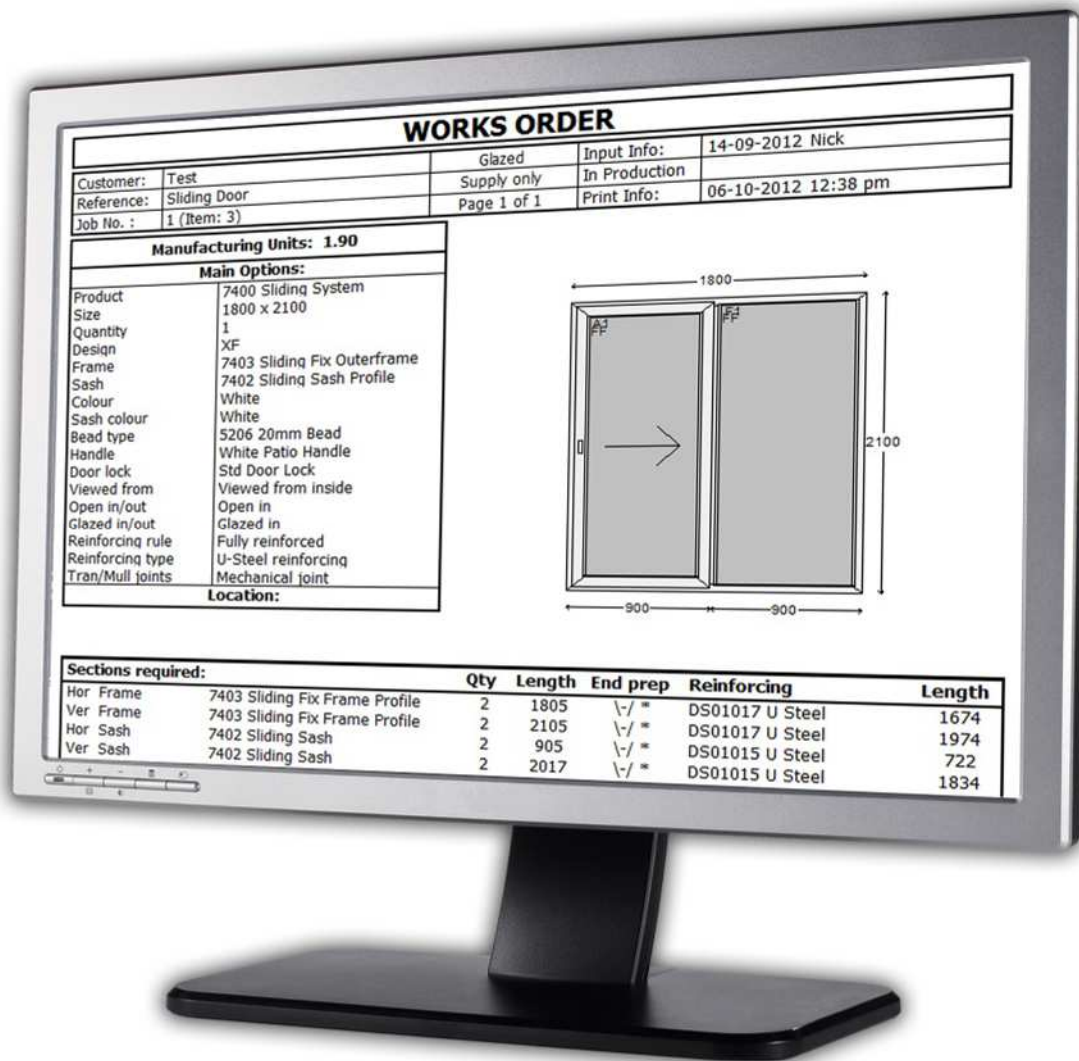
WORKS ORDER

| | | | |
|---|---|---|---|
| Customer: Test | Glazed | Input Info: | 14-09-2012 Nick |
| Reference: Sliding Door | Supply only | In Production | |
| Job No. : 1 (Item: 3) | Page 1 of 1 | Print Info: | 06-10-2012 12:38 pm |

Manufacturing Units: 1.90

Main Options:

| | |
|---|---|
| Product | 7400 Sliding System |
| Size | 1800 x 2100 |
| Quantity | 1 |
| Design | XF |
| Frame | 7403 Sliding Fix Outerframe |
| Sash | 7402 Sliding Sash Profile |
| Colour | White |
| Sash colour | White |
| Bead type | 5206 20mm Bead |
| Handle | White Patio Handle |
| Door lock | Std Door Lock |
| Viewed from | Viewed from inside |
| Open in/out | Open in |
| Glazed in/out | Glazed in |
| Reinforcing rule | Fully reinforced |
| Reinforcing type | U-Steel reinforcing |
| Tran/Mull joints | Mechanical joint |

Location:

1800
A1 FF
F1 FF
2100
900
900

| Sections required: | | Qty | Length | End prep | Reinforcing | Length |
|---|---|---|---|---|---|---|
| Hor Frame | 7403 Sliding Fix Frame Profile | 2 | 1805 | \-/ * | DS01017 U Steel | 1674 |
| Ver Frame | 7403 Sliding Fix Frame Profile | 2 | 2105 | \-/ * | DS01017 U Steel | 1974 |
| Hor Sash | 7402 Sliding Sash | 2 | 905 | \-/ * | DS01015 U Steel | 722 |
| Ver Sash | 7402 Sliding Sash | 2 | 2017 | \-/ * | DS01015 U Steel | 1834 |